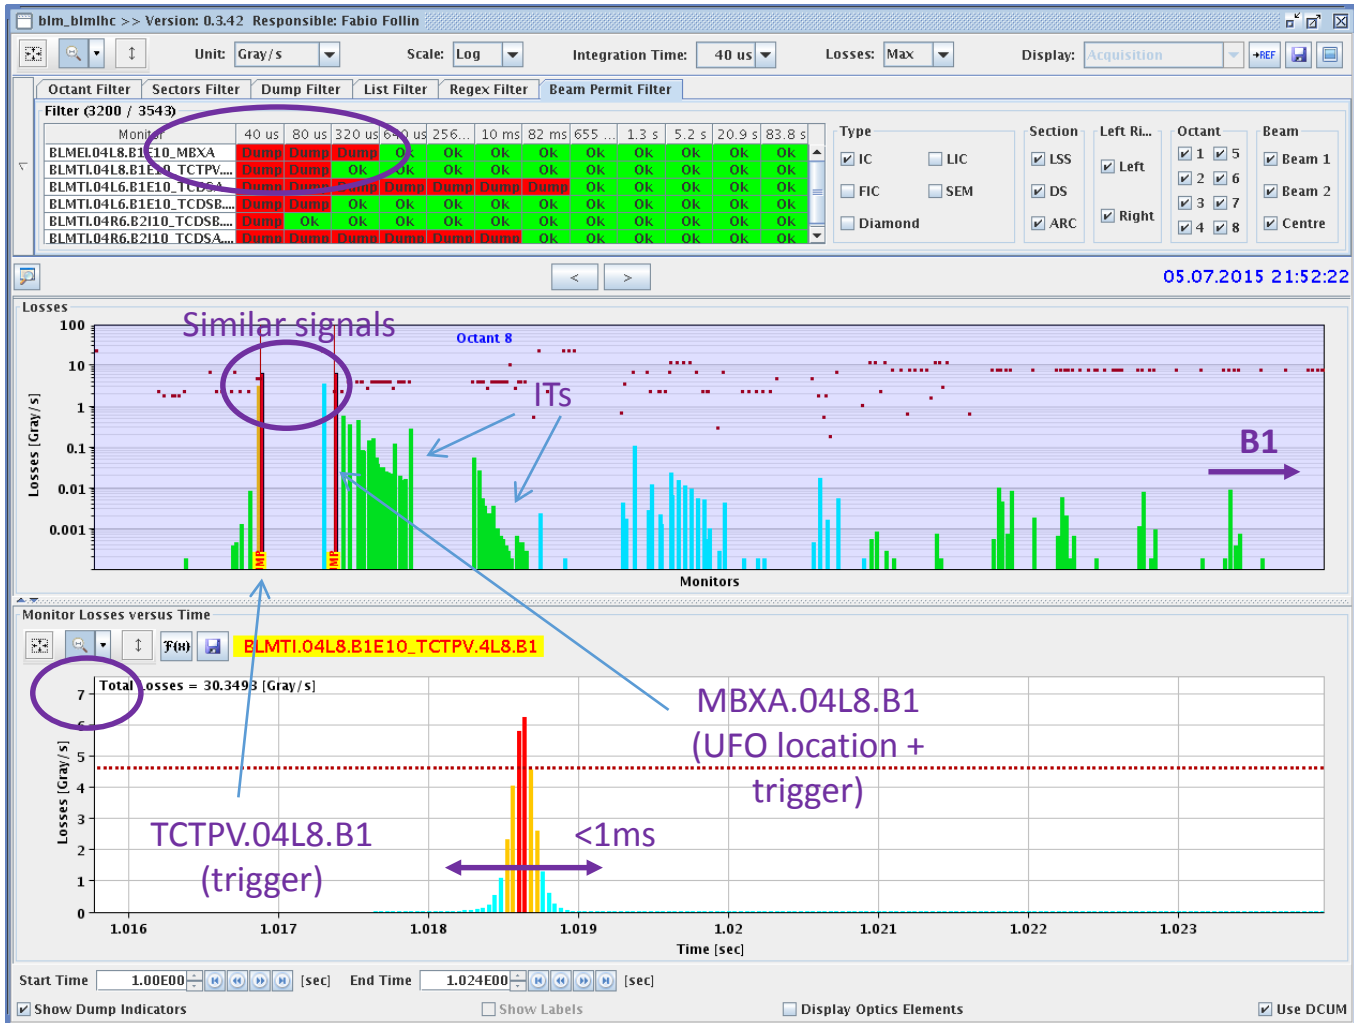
blm_blmlhc >> Version: 0.3.42 Responsible: Fabio Follin

Unit: Gray/s Scale: Log Integration Time: 40 us Losses: Max Display: Acquisition

Octant Filter | Sectors Filter | Dump Filter | List Filter | Regex Filter | Beam Permit Filter

Filter (3200 / 3543)

| Monitor | 40 us | 80 us | 320 us | 640 us | 256... | 10 ms | 82 ms | 655 ... | 1.3 s | 5.2 s | 20.9 s | 83.8 s |
|---|---|---|---|---|---|---|---|---|---|---|---|---|
| BLMEI.04L8.B1E10_MBXA | Dump | Dump | Dump | Ok | Ok | Ok | Ok | Ok | Ok | Ok | Ok | Ok |
| BLMTI.04L8.B1E10_TCTPV... | Dump | Dump | Ok | Ok | Ok | Ok | Ok | Ok | Ok | Ok | Ok | Ok |
| BLMTI.04L6.B1E10_TCDSA... | Dump | Dump | Dump | Dump | Dump | Dump | Dump | Ok | Ok | Ok | Ok | Ok |
| BLMTI.04L6.B1E10_TCDSB... | Dump | Dump | Ok | Ok | Ok | Ok | Ok | Ok | Ok | Ok | Ok | Ok |
| BLMTI.04R6.B2I10_TCDSB... | Dump | Ok | Ok | Ok | Ok | Ok | Ok | Ok | Ok | Ok | Ok | Ok |
| BLMTI.04R6.B2I10_TCDSA... | Dump | Dump | Dump | Dump | Dump | Dump | Ok | Ok | Ok | Ok | Ok | Ok |

Type: IC, LIC, FIC, SEM, Diamond
Section: LSS, DS, ARC
Left Ri...: Left, Right
Octant: 1 5 2 6 3 7 4 8
Beam: Beam 1, Beam 2, Centre

< >
05.07.2015 21:52:22

Losses
Similar signals
Octant 8
ITs
B1
100 10 1 0.1 0.01 0.001
Losses [Gray/s]
Monitors

Monitor Losses versus Time
BLMTI.04L8.B1E10_TCTPV.4L8.B1
Total Losses = 30.3493 [Gray/s]
7 6 5 4 3 2 1 0
Losses [Gray/s]
MBXA.04L8.B1 (UFO location + trigger)
TCTPV.04L8.B1 (trigger)
<1ms
1.016 1.017 1.018 1.019 1.02 1.021 1.022 1.023
Time [sec]

Start Time 1.00E00 [sec] End Time 1.024E00 [sec]
Show Dump Indicators Show Labels Display Optics Elements Use DCUM